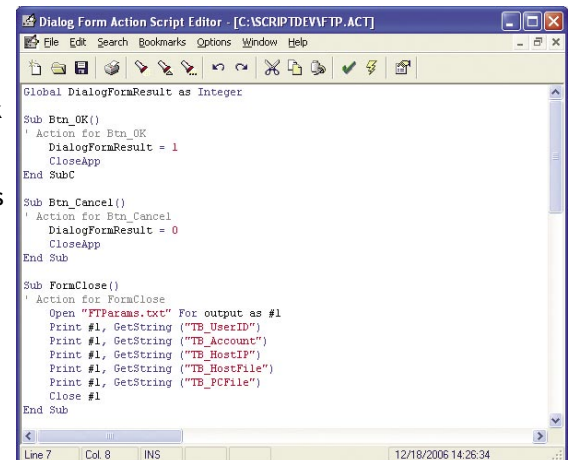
Dialog Form Action Script Editor - [C:\SCRIPTDEV\FTP.ACT]

File Edit Search Bookmarks Options Window Help

Global DialogFormResult as Integer

Sub Btn_OK()
' Action for Btn_OK
DialogFormResult = 1
CloseApp
End SubC

Sub Btn_Cancel()
' Action for Btn_Cancel
DialogFormResult = 0
CloseApp
End Sub

Sub FormClose()
' Action for FormClose
Open "FTParams.txt" For output as #1
Print #1, GetString ("TB_UserID")
Print #1, GetString ("TB_Account")
Print #1, GetString ("TB_HostIP")
Print #1, GetString ("TB_HostFile")
Print #1, GetString ("TB_PCFile")
Close #1
End Sub

Line 7 | Col. 8 | INS | 12/18/2006 14:26:34